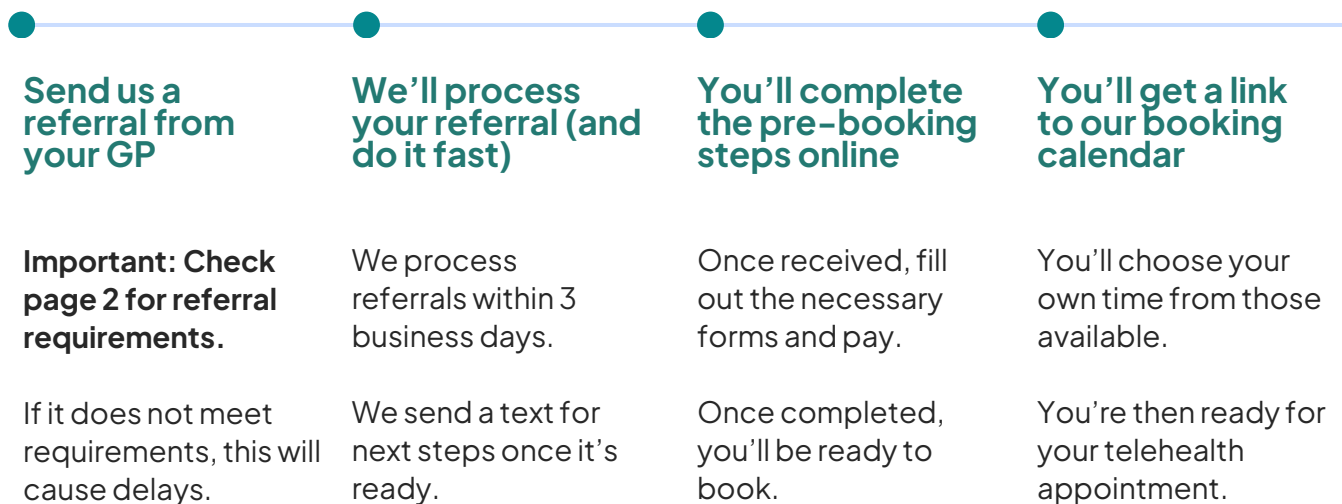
Send us a referral from your GP

Important: Check page 2 for referral requirements.

If it does not meet requirements, this will cause delays.

We'll process your referral (and do it fast)

We process referrals within 3 business days.

We send a text for next steps once it's ready.

You'll complete the pre-booking steps online

Once received, fill out the necessary forms and pay.

Once completed, you'll be ready to book.

You'll get a link to our booking calendar

You'll choose your own time from those available.

You're then ready for your telehealth appointment.